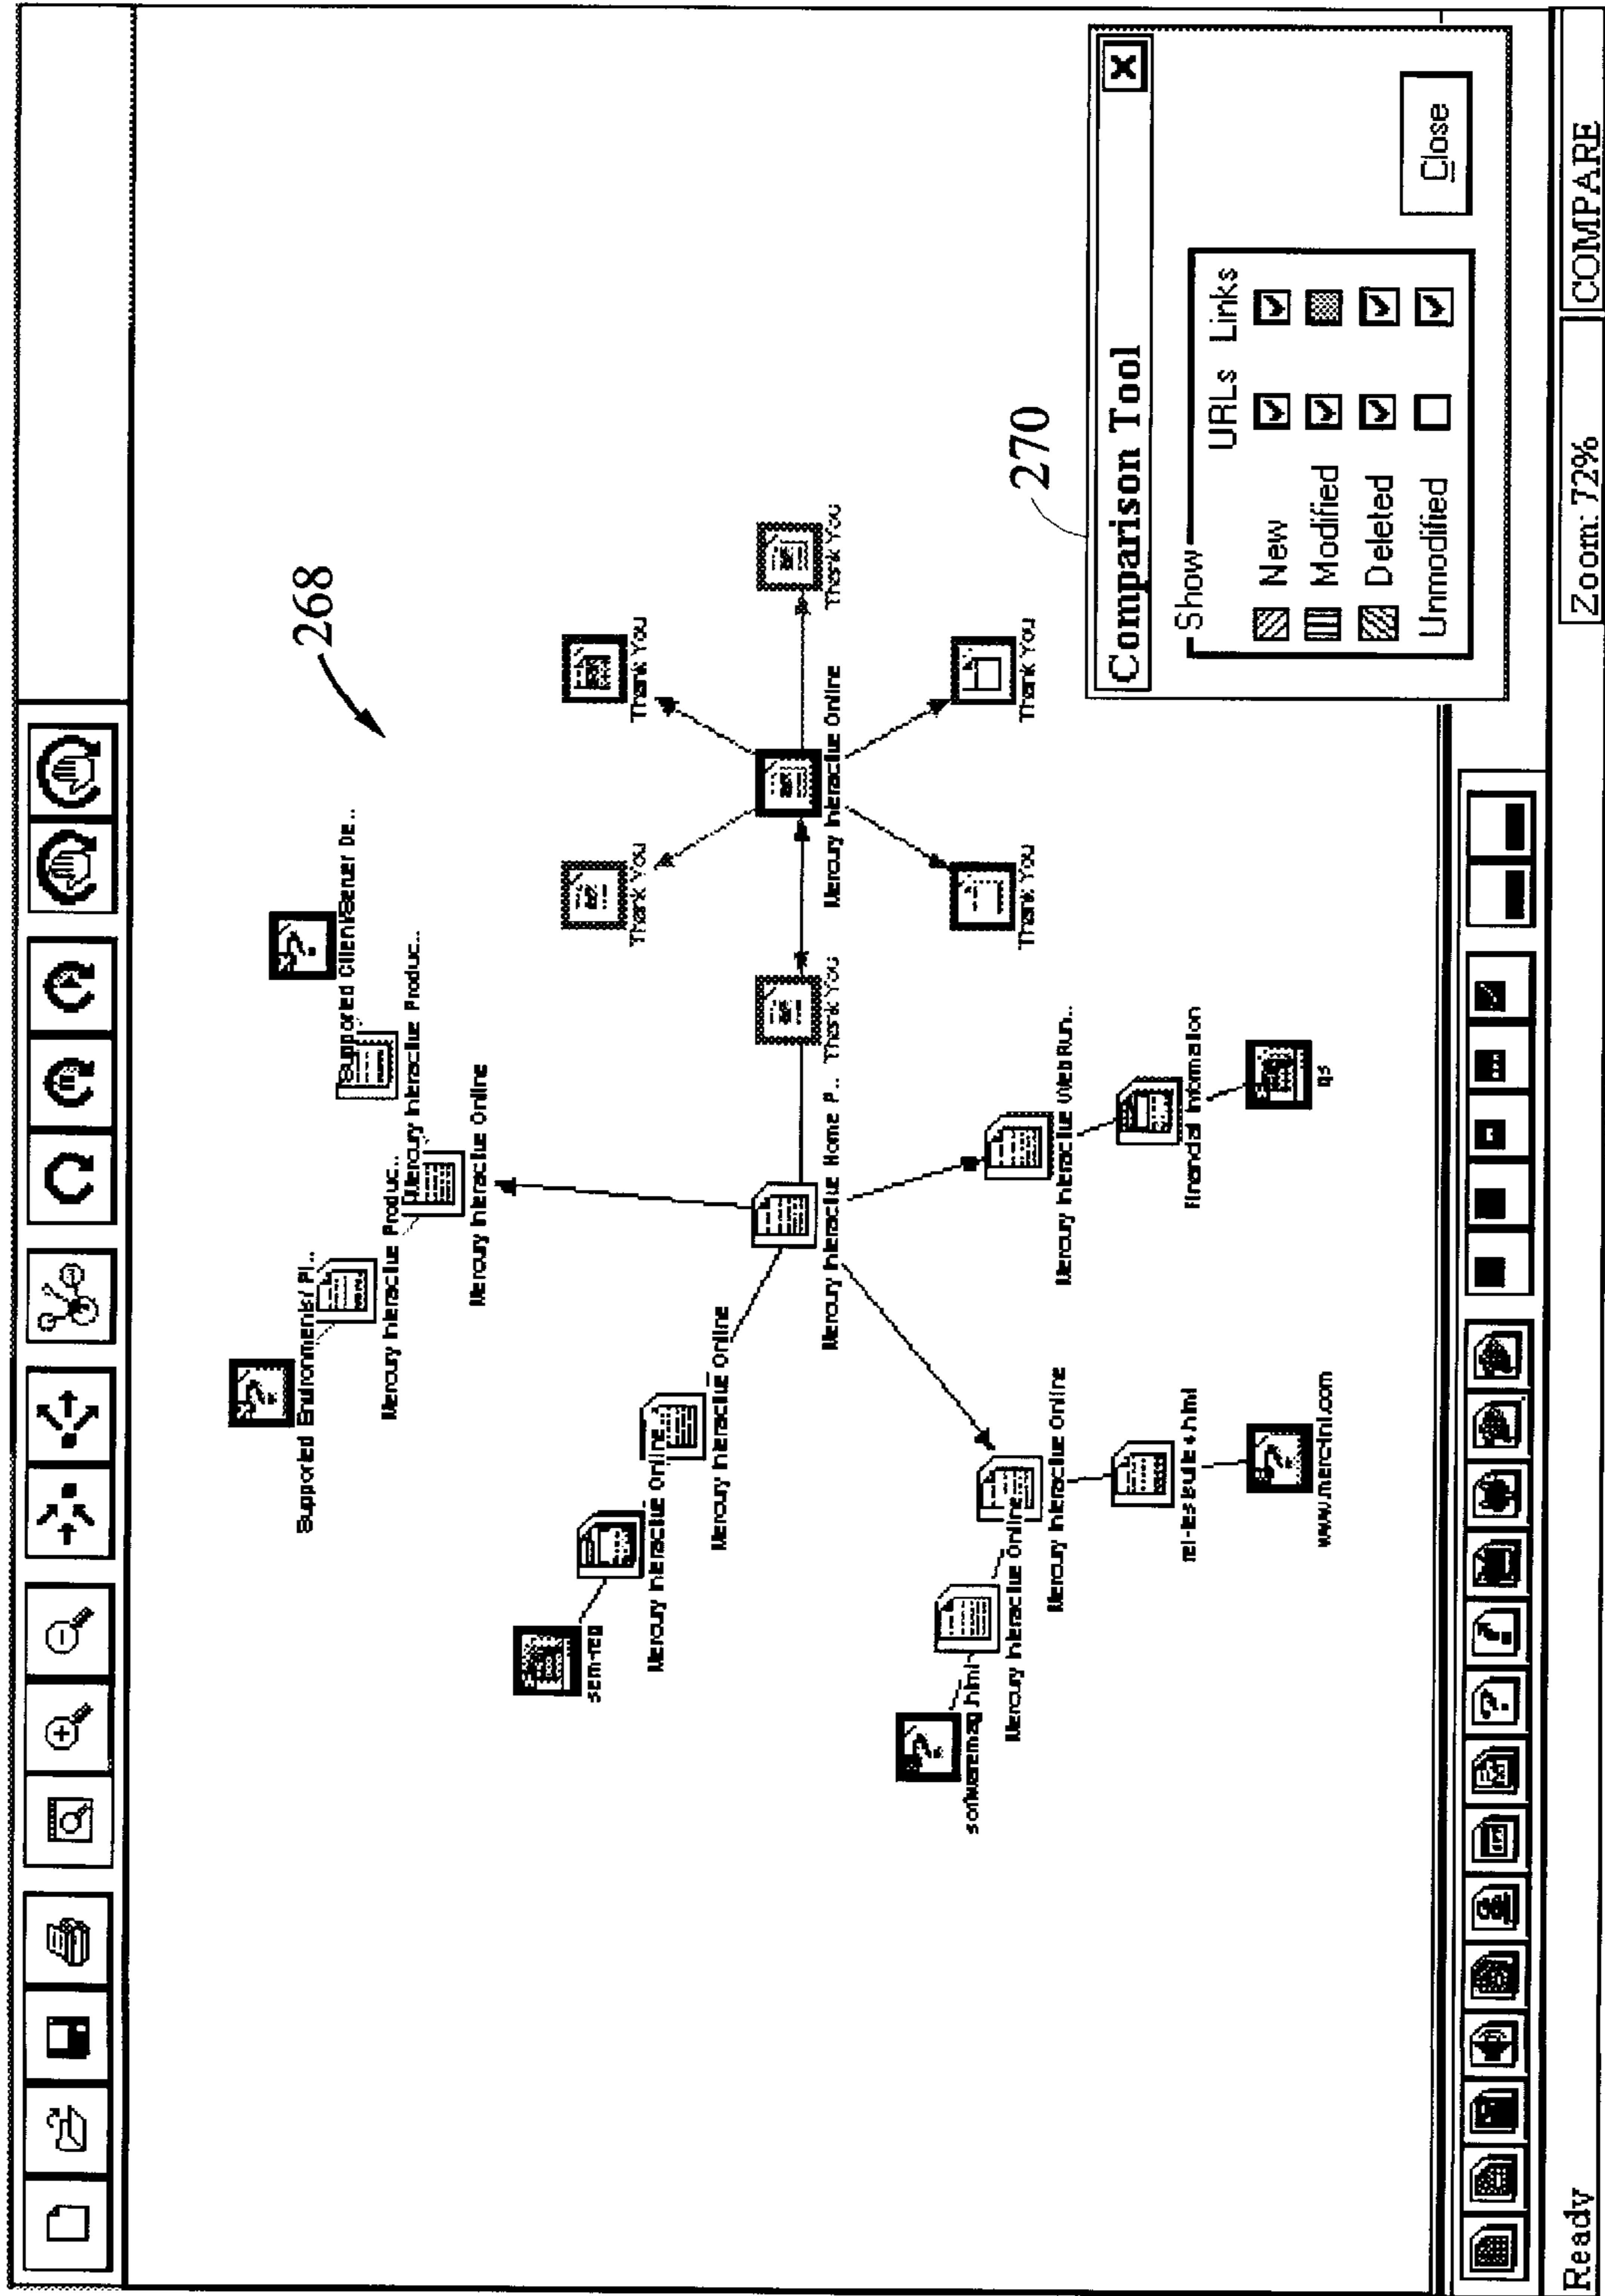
268

270

Comparison Tool

Show

| | URLs | Links |
|---|---|---|
| New | ☑ | ☑ |
| Modified | ☑ | |
| Deleted | ☑ | ☑ |
| Unmodified | ☐ | ☑ |

Close

Supported Client/Server De...

Supported Environments/ Pl...

Mercury Interactive Produc...

Mercury Interactive Produc...

Mercury Interactive Online

Mercury Interactive Home P...

Thank You

Thank You

Thank You

Thank You

Thank You

Thank You

Mercury Interactive Online

Mercury Interactive Online

Mercury Interactive Online

sem-ed

Mercury Interactive Online

Mercury Interactive Online

softwaremag.html

mi-testsuite.html

www.merc-int.com

Mercury Interactive Web Run...

Financial Information

qs

Ready

Zoom: 72%

COMPARE